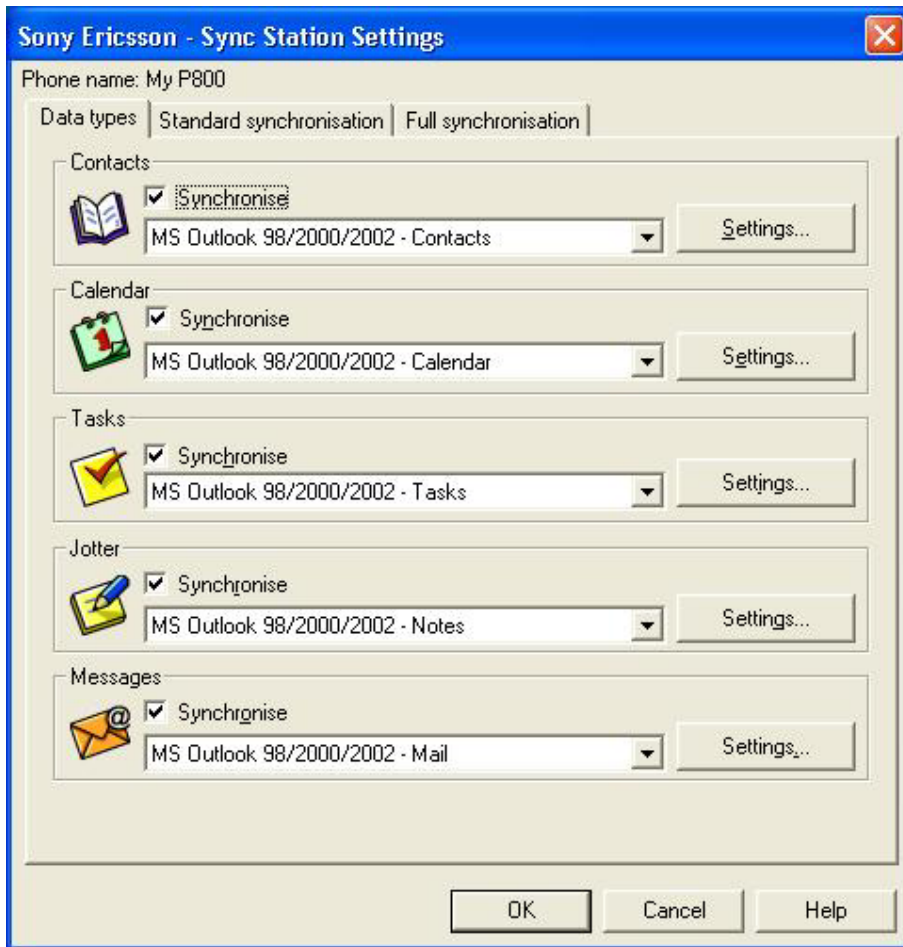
Sony Ericsson - Sync Station Settings

Phone name: My P800

Data types | Standard synchronisation | Full synchronisation

Contacts

Synchronise

MS Outlook 98/2000/2002 - Contacts

Settings...

Calendar

Synchronise

MS Outlook 98/2000/2002 - Calendar

Settings...

Tasks

Synchronise

MS Outlook 98/2000/2002 - Tasks

Settings...

Jotter

Synchronise

MS Outlook 98/2000/2002 - Notes

Settings...

Messages

Synchronise

MS Outlook 98/2000/2002 - Mail

Settings...

OK

Cancel

Help